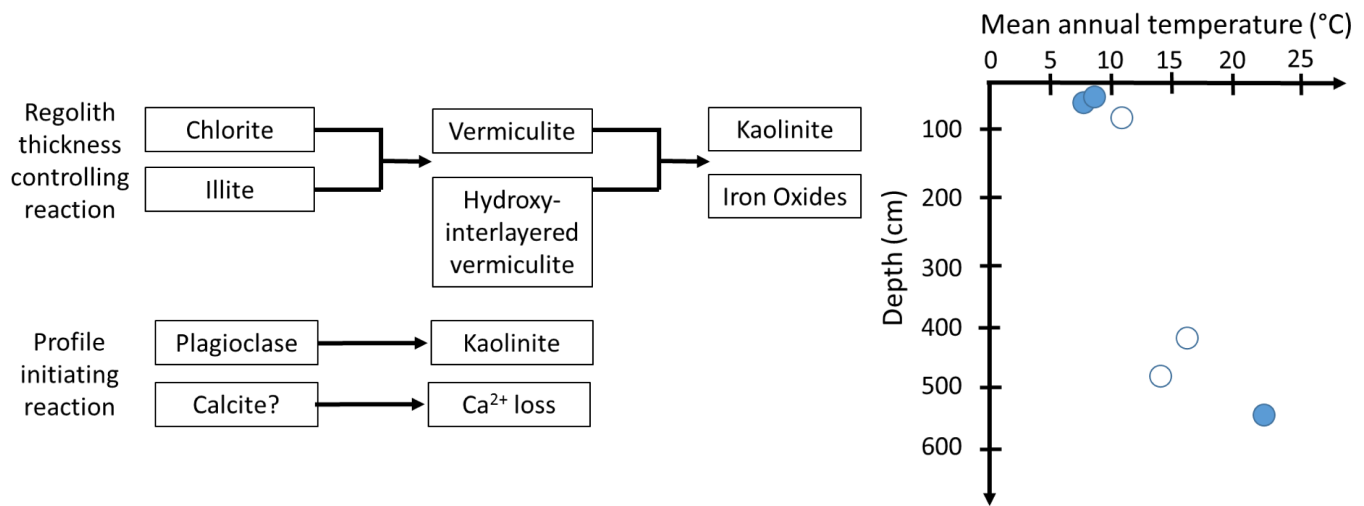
Regolith thickness controlling reaction

Chlorite

Illite

Vermiculite

Hydroxy-interlayered vermiculite

Kaolinite

Iron Oxides

Profile initiating reaction

Plagioclase

Kaolinite

Calcite?

$Ca^{2+}$ loss

Mean annual temperature (°C)

0 5 10 15 20 25

Depth (cm)

100

200

300

400

500

600